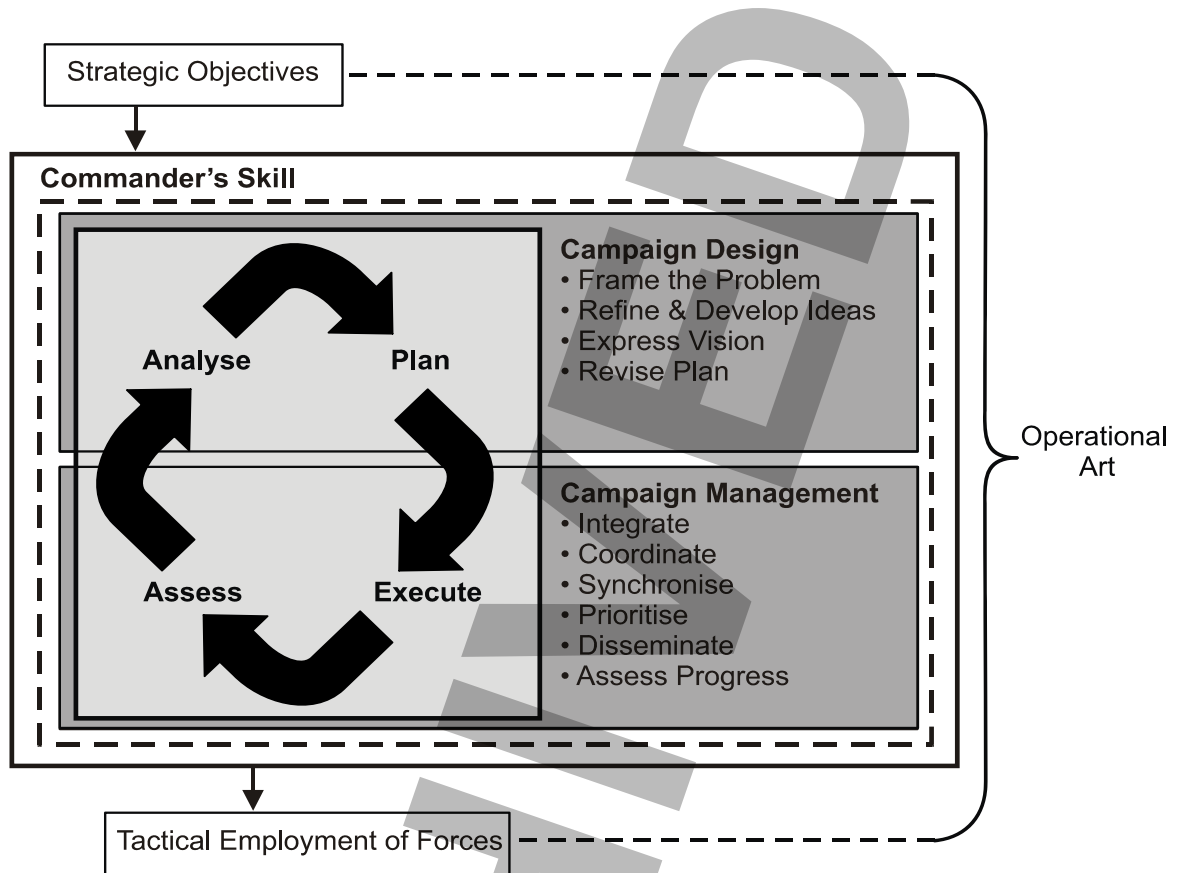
Strategic Objectives

Commander's Skill

Analyse

Plan

Assess

Execute

Campaign Design
• Frame the Problem
• Refine & Develop Ideas
• Express Vision
• Revise Plan

Campaign Management
• Integrate
• Coordinate
• Synchronise
• Prioritise
• Disseminate
• Assess Progress

Operational Art

Tactical Employment of Forces